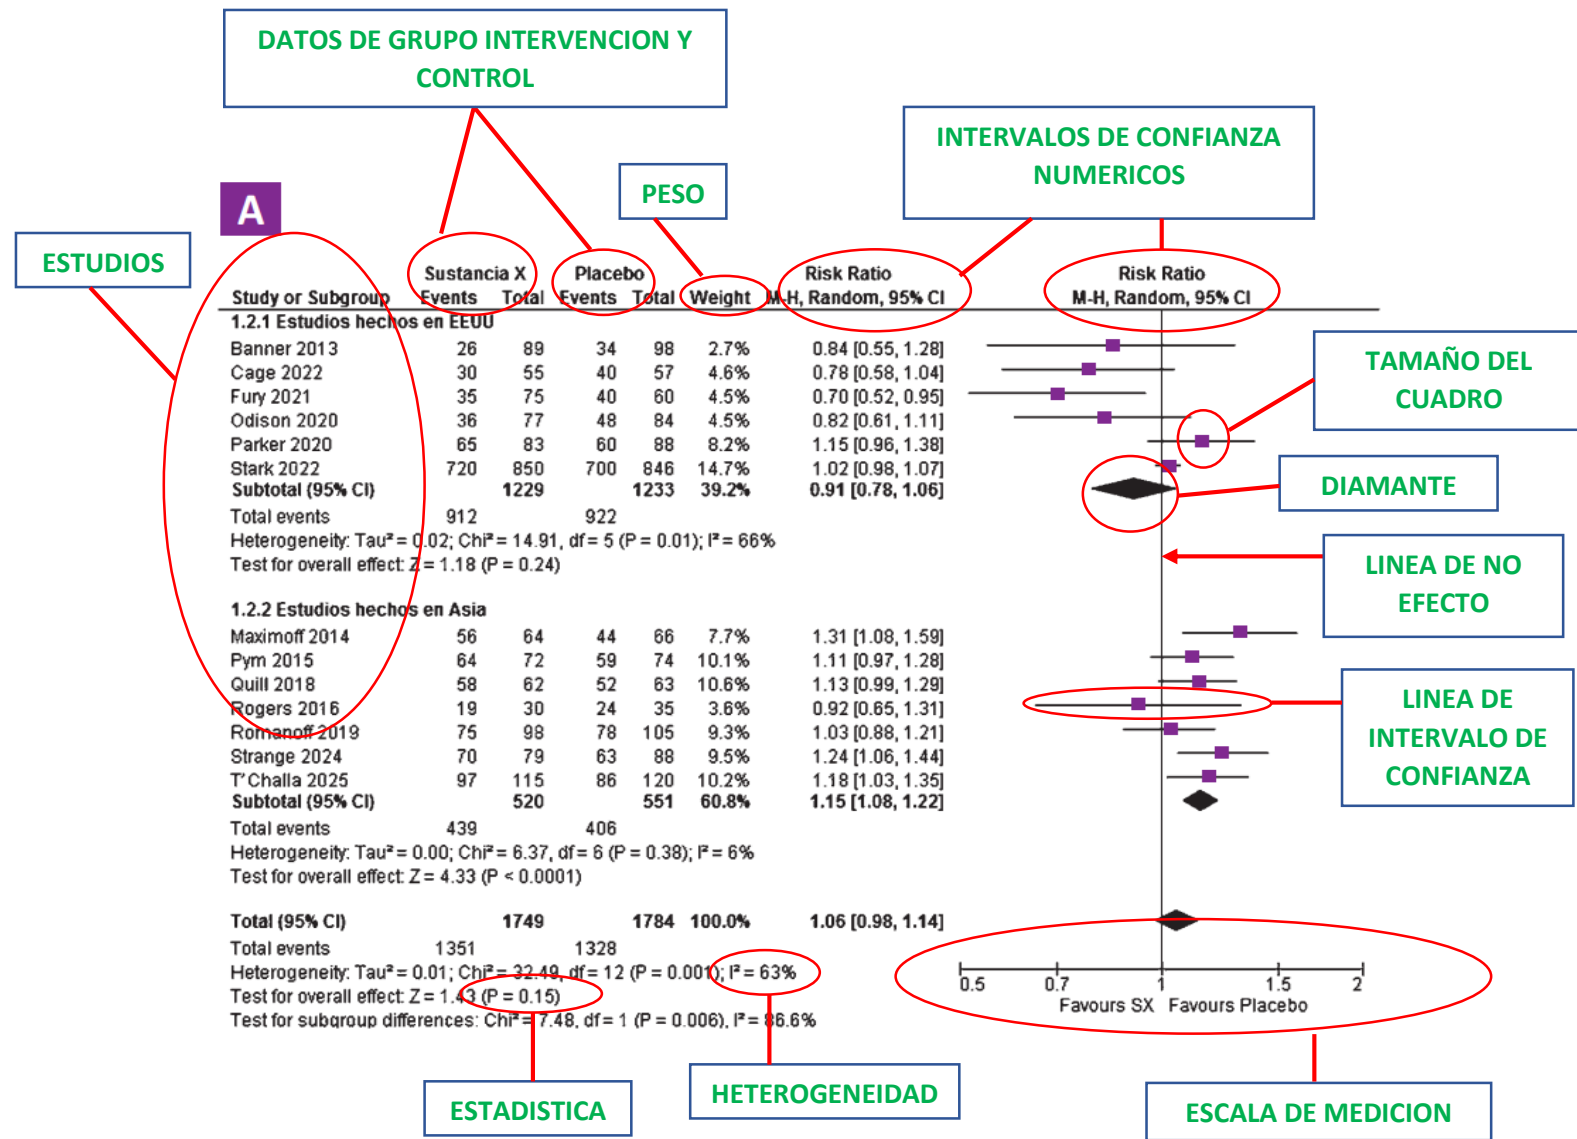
DATOS DE GRUPO INTERVENCION Y CONTROL

PESO

INTERVALOS DE CONFIANZA NUMERICOS

A

ESTUDIOS

| Study or Subgroup | Sustancia X Events | Sustancia X Total | Placebo Events | Placebo Total | Weight | Risk Ratio M-H, Random, 95% CI |
|---|---|---|---|---|---|---|
| 1.2.1 Estudios hechos en EEUU | | | | | | |
| Banner 2013 | 26 | 89 | 34 | 98 | 2.7% | 0.84 [0.55, 1.28] |
| Cage 2022 | 30 | 55 | 40 | 57 | 4.6% | 0.78 [0.58, 1.04] |
| Fury 2021 | 35 | 75 | 40 | 60 | 4.5% | 0.70 [0.52, 0.95] |
| Odison 2020 | 36 | 77 | 48 | 84 | 4.5% | 0.82 [0.61, 1.11] |
| Parker 2020 | 65 | 83 | 60 | 88 | 8.2% | 1.15 [0.96, 1.38] |
| Stark 2022 | 720 | 850 | 700 | 846 | 14.7% | 1.02 [0.98, 1.07] |
| Subtotal (95% CI) | | 1229 | | 1233 | 39.2% | 0.91 [0.78, 1.06] |
| Total events | 912 | | 922 | | | |

Heterogeneity: Tau² = 0.02; Chi² = 14.91, df = 5 (P = 0.01); I² = 66%
Test for overall effect: Z = 1.18 (P = 0.24)

| Study or Subgroup | Sustancia X Events | Sustancia X Total | Placebo Events | Placebo Total | Weight | Risk Ratio M-H, Random, 95% CI |
|---|---|---|---|---|---|---|
| 1.2.2 Estudios hechos en Asia | | | | | | |
| Maximoff 2014 | 56 | 64 | 44 | 66 | 7.7% | 1.31 [1.08, 1.59] |
| Pym 2015 | 64 | 72 | 59 | 74 | 10.1% | 1.11 [0.97, 1.28] |
| Quill 2018 | 58 | 62 | 52 | 63 | 10.6% | 1.13 [0.99, 1.29] |
| Rogers 2016 | 19 | 30 | 24 | 35 | 3.6% | 0.92 [0.65, 1.31] |
| Romanoff 2019 | 75 | 98 | 78 | 105 | 9.3% | 1.03 [0.88, 1.21] |
| Strange 2024 | 70 | 79 | 63 | 88 | 9.5% | 1.24 [1.06, 1.44] |
| T'Challa 2025 | 97 | 115 | 86 | 120 | 10.2% | 1.18 [1.03, 1.35] |
| Subtotal (95% CI) | | 520 | | 551 | 60.8% | 1.15 [1.08, 1.22] |
| Total events | 439 | | 406 | | | |

Heterogeneity: Tau² = 0.00; Chi² = 6.37, df = 6 (P = 0.38); I² = 6%
Test for overall effect: Z = 4.33 (P < 0.0001)

| Total (95% CI) | | 1749 | | 1784 | 100.0% | 1.06 [0.98, 1.14] |
|---|---|---|---|---|---|---|
| Total events | 1351 | | 1328 | | | |

Heterogeneity: Tau² = 0.01; Chi² = 32.49, df = 12 (P = 0.001); I² = 63%
Test for overall effect: Z = 1.43 (P = 0.15)
Test for subgroup differences: Chi² = 7.48, df = 1 (P = 0.006), I² = 86.6%

Risk Ratio M-H, Random, 95% CI

TAMAÑO DEL CUADRO

DIAMANTE

LINEA DE NO EFECTO

LINEA DE INTERVALO DE CONFIANZA

0.5 0.7 1 1.5 2
Favours SX Favours Placebo

ESTADISTICA

HETEROGENEIDAD

ESCALA DE MEDICION